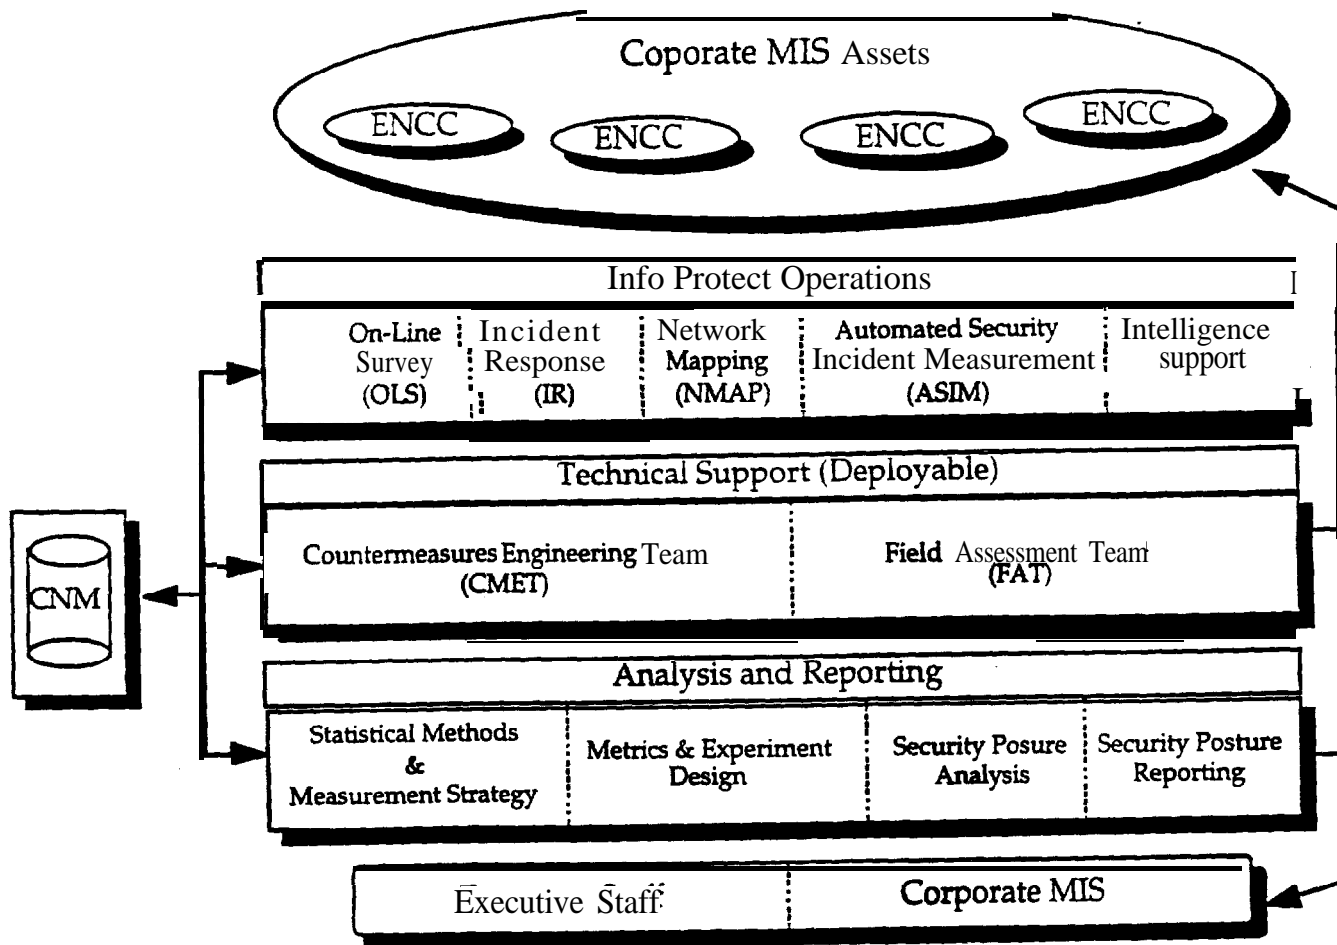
Coporate MIS Assets

ENCC ENCC ENCC ENCC

Info Protect Operations

On-Line Survey (OLS)

Incident Response (IR)

Network Mapping (NMAP)

Automated Security Incident Measurement (ASIM)

Intelligence support

Technical Support (Deployable)

Countermeasures Engineering Team (CMET)

Field Assessment Team (FAT)

CNM

Analysis and Reporting

Statistical Methods & Measurement Strategy

Metrics & Experiment Design

Security Posure Analysis

Security Posture Reporting

Executive Staff

Corporate MIS